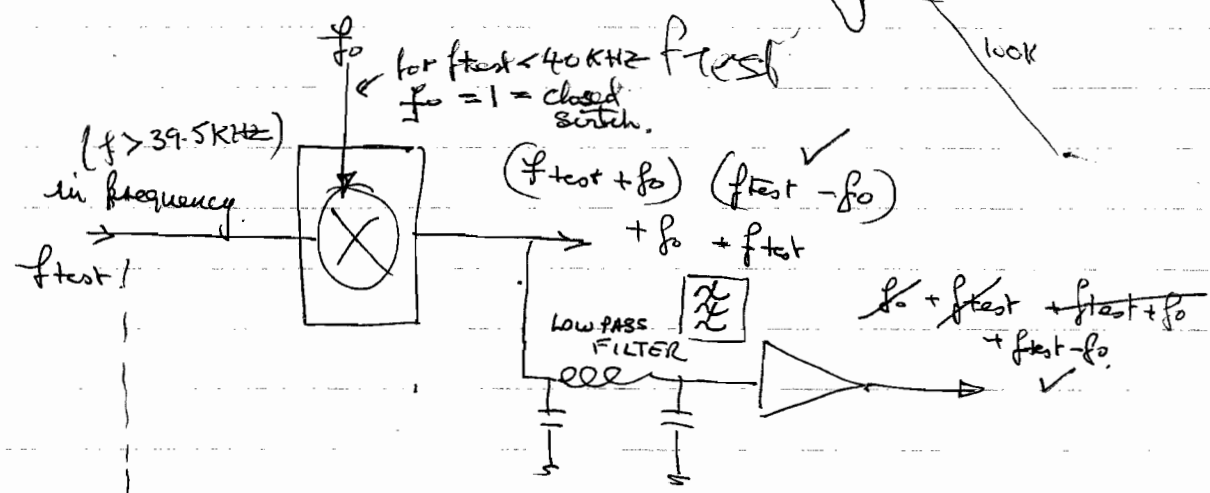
look

$f_o$ for $f_{test} < 40$ KHz $f_{test}$
$f_o = 1$ = closed switch.

($f > 39.5$ KHz)
in frequency

$f_{test}$

$(f_{test} + f_o)$ $(f_{test} - f_o)$
$+ f_o$ $+ f_{test}$

LOW PASS FILTER

$\cancel{f_o} + \cancel{f_{test}}$ $\cancel{+ f_{test} + f_o}$
$+ f_{test} - f_o$